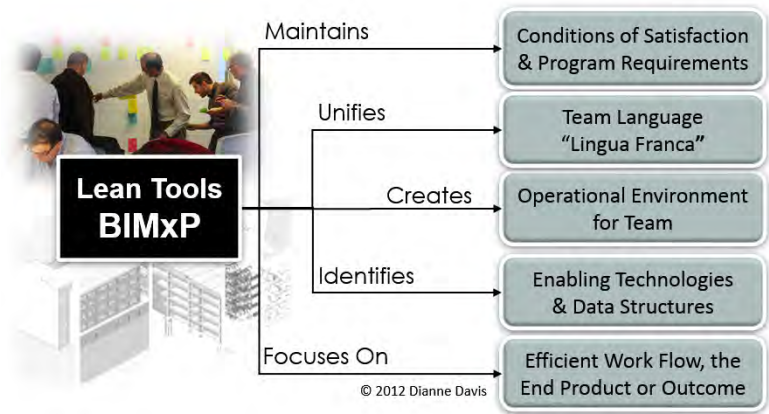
Lean Tools
BIMxP

Maintains

Conditions of Satisfaction & Program Requirements

Unifies

Team Language "Lingua Franca"

Creates

Operational Environment for Team

Identifies

Enabling Technologies & Data Structures

Focuses On

Efficient Work Flow, the End Product or Outcome

© 2012 Dianne Davis